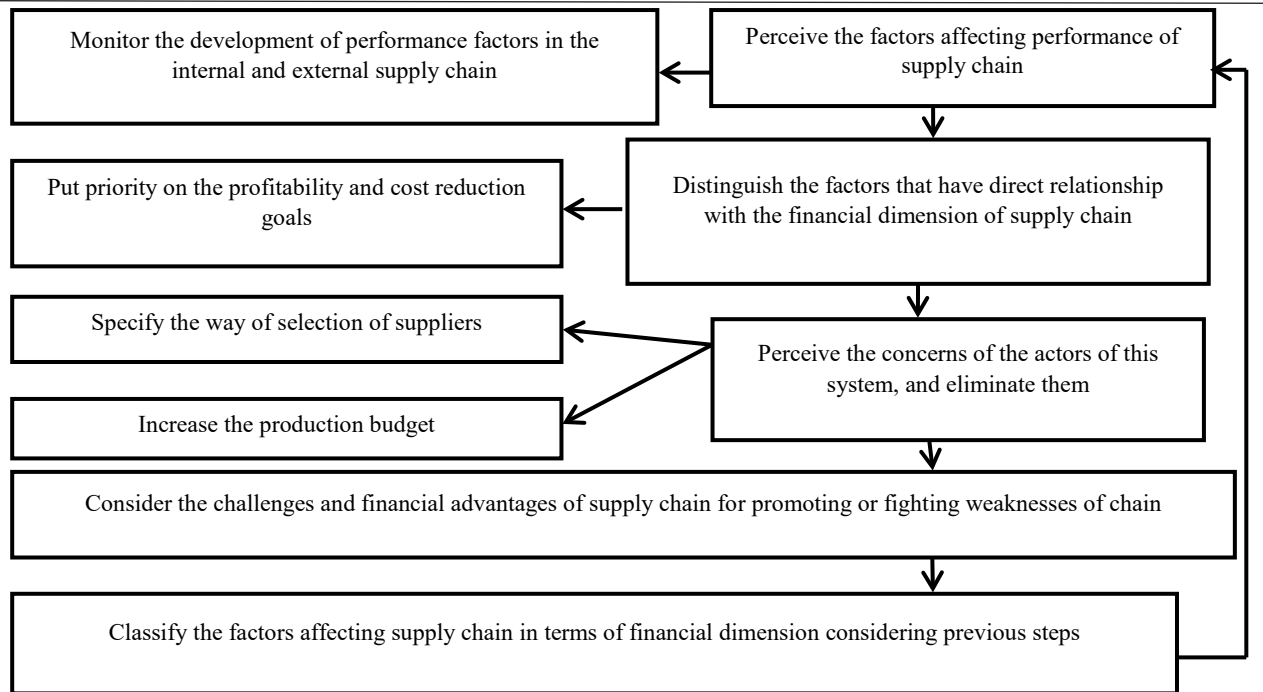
Perceive the factors affecting performance of supply chain

Monitor the development of performance factors in the internal and external supply chain

Distinguish the factors that have direct relationship with the financial dimension of supply chain

Put priority on the profitability and cost reduction goals

Perceive the concerns of the actors of this system, and eliminate them

Specify the way of selection of suppliers

Increase the production budget

Consider the challenges and financial advantages of supply chain for promoting or fighting weaknesses of chain

Classify the factors affecting supply chain in terms of financial dimension considering previous steps